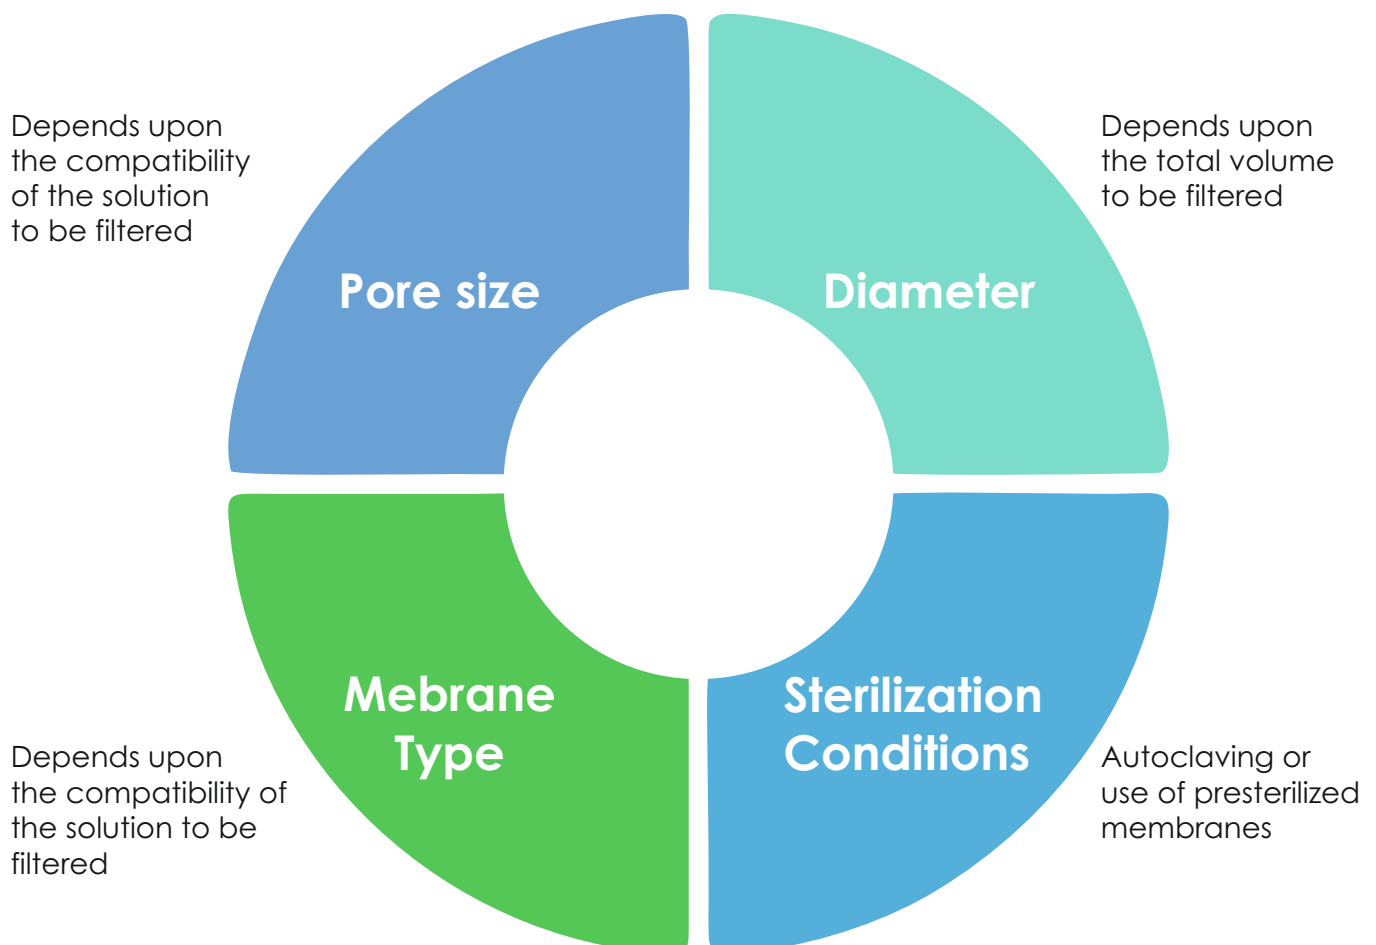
Depends upon the compatibility of the solution to be filtered

Pore size

Diameter

Depends upon the total volume to be filtered

Mebrane Type

Sterilization Conditions

Depends upon the compatibility of the solution to be filtered

Autoclaving or use of presterilized membranes